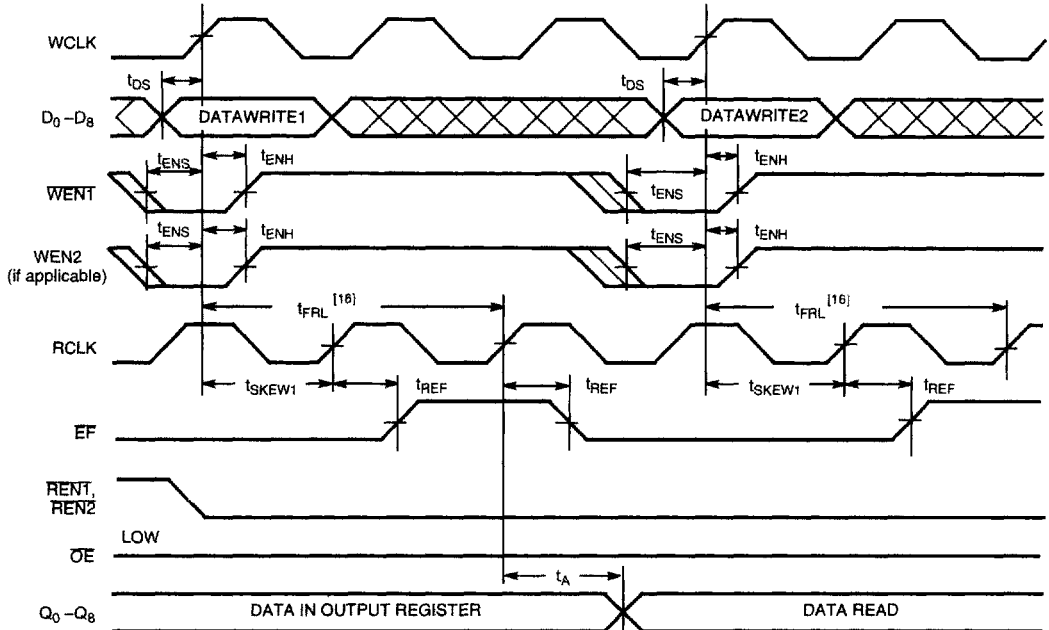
WCLK

$t_{DS}$

$t_{DS}$

$D_0-D_8$

DATAWRITE1

DATAWRITE2

$t_{ENS}$

$t_{ENH}$

$t_{ENH}$

$\overline{WEN1}$

$t_{ENS}$

$t_{ENS}$

$t_{ENH}$

$t_{ENH}$

WEN2 (if applicable)

$t_{ENS}$

$t_{FRL}$ [16]

$t_{FRL}$ [16]

RCLK

$t_{SKEW1}$

$t_{REF}$

$t_{REF}$

$t_{SKEW1}$

$t_{REF}$

$\overline{EF}$

$\overline{REN1}$, $\overline{REN2}$

LOW

$\overline{OE}$

$t_A$

$Q_0-Q_8$

DATA IN OUTPUT REGISTER

DATA READ